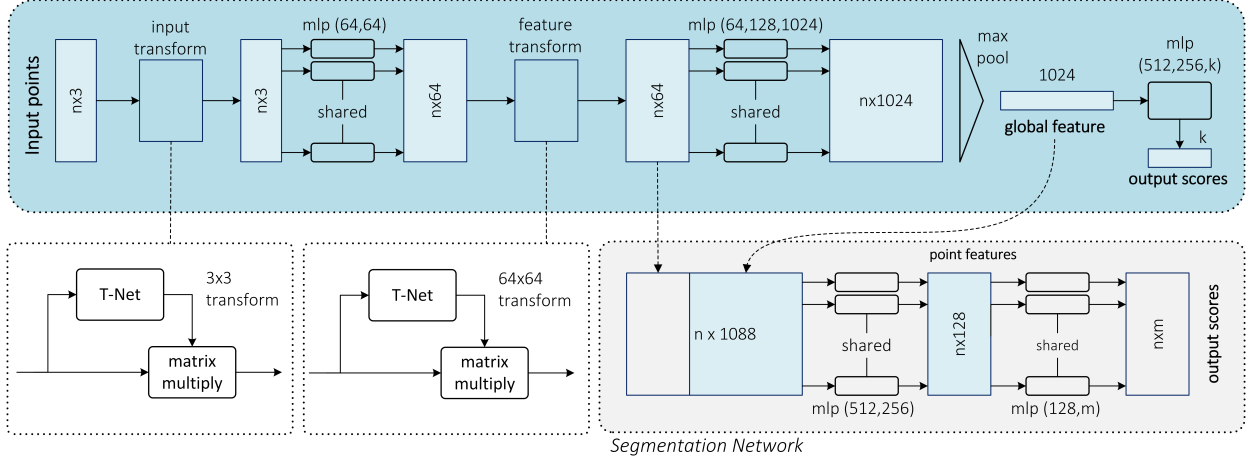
Input points

nx3

input transform

nx3

mlp (64,64)

shared

nx64

feature transform

nx64

mlp (64,128,1024)

shared

nx1024

max pool

1024

global feature

mlp (512,256,k)

k

output scores

T-Net

3x3 transform

matrix multiply

T-Net

64x64 transform

matrix multiply

point features

n x 1088

shared

mlp (512,256)

nx128

shared

mlp (128,m)

nxm

output scores

Segmentation Network